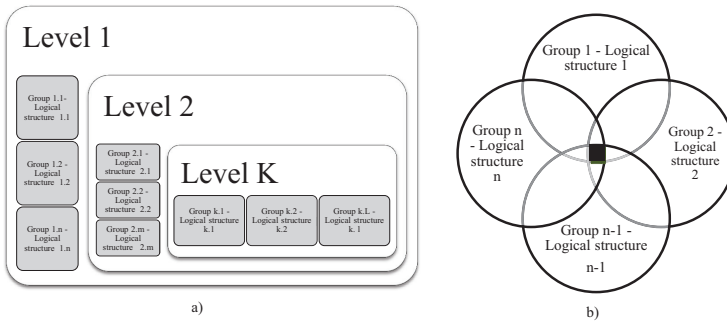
Level 1

Group 1.1- Logical structure 1.1

Group 1.2 - Logical structure 1.2

Group 1.n - Logical structure 1.n

Level 2

Group 2.1 - Logical structure 2.1

Group 2.2 - Logical structure 2.2

Group 2.m - Logical structure 2.m

Level K

Group k.1 - Logical structure k.1

Group k.2 - Logical structure k.2

Group k.L - Logical structure k. l

a)

Group 1 - Logical structure 1

Group n - Logical structure n

Group 2 - Logical structure 2

Group n-1 - Logical structure n-1

b)